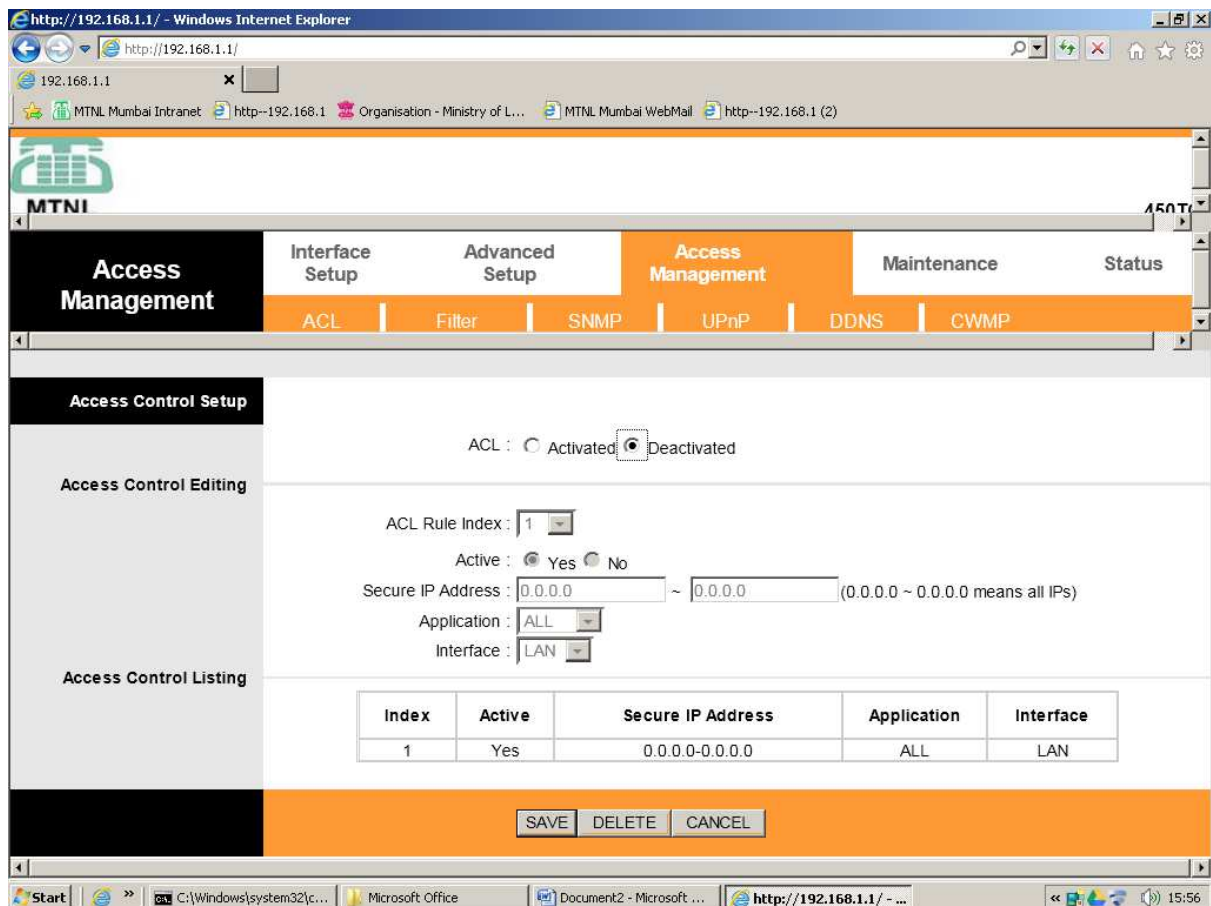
http://192.168.1.1/ - Windows Internet Explorer

http://192.168.1.1/

192.168.1.1

MTNL Mumbai Intranet http--192.168.1 Organisation - Ministry of L... MTNL Mumbai WebMail http--192.168.1 (2)

MTNL

450T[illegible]

Access Management

Interface Setup | Advanced Setup | Access Management | Maintenance | Status

ACL | Filter | SNMP | UPnP | DDNS | CWMP

Access Control Setup

ACL : Activated Deactivated

Access Control Editing

ACL Rule Index : 1

Active : Yes No

Secure IP Address : 0.0.0.0 ~ 0.0.0.0 (0.0.0.0 ~ 0.0.0.0 means all IPs)

Application : ALL

Interface : LAN

Access Control Listing

| Index | Active | Secure IP Address | Application | Interface |
|---|---|---|---|---|
| 1 | Yes | 0.0.0.0-0.0.0.0 | ALL | LAN |

SAVE DELETE CANCEL

Start | C:\Windows\system32\c... | Microsoft Office | Document2 - Microsoft ... | http://192.168.1.1/ - ... | 15:56